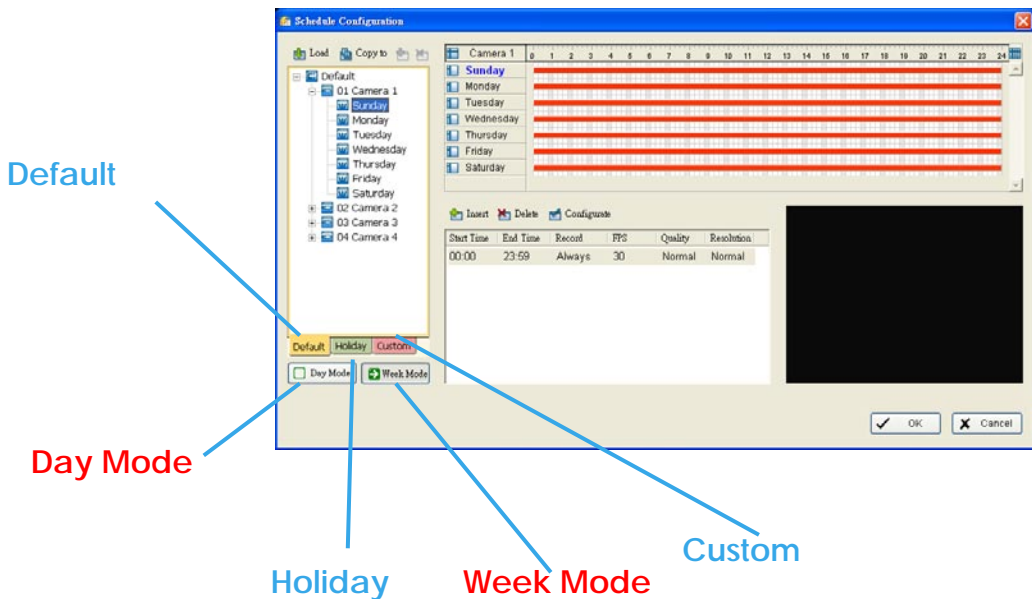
Schedule Configuration

Load Copy to

Default
01 Camera 1
Sunday
Monday
Tuesday
Wednesday
Thursday
Friday
Saturday
02 Camera 2
03 Camera 3
04 Camera 4

Default Holiday Custom

Day Mode Week Mode

Camera 1 0 1 2 3 4 5 6 7 8 9 10 11 12 13 14 15 16 17 18 19 20 21 22 23 24
Sunday
Monday
Tuesday
Wednesday
Thursday
Friday
Saturday

Insert Delete Configurate

| Start Time | End Time | Record | FPS | Quality | Resolution |
|---|---|---|---|---|---|
| 00:00 | 23:59 | Always | 30 | Normal | Normal |

OK Cancel

Default

Day Mode

Holiday

Week Mode

Custom